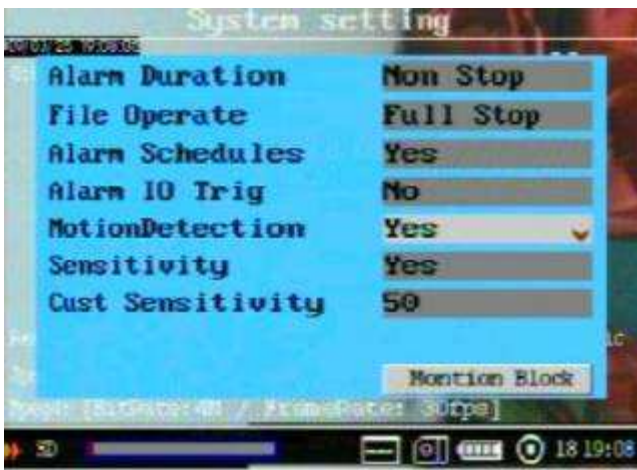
System setting

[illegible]

| | |
|---|---|
| Alarm Duration | Non Stop |
| File Operate | Full Stop |
| Alarm Schedules | Yes |
| Alarm IO Trig | No |
| MotionDetection | Yes |
| Sensitivity | Yes |
| Cust Sensitivity | 50 |

Montion Block

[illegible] [BitRate:4M / FrameRate: 30fps]

SD

18 19:08